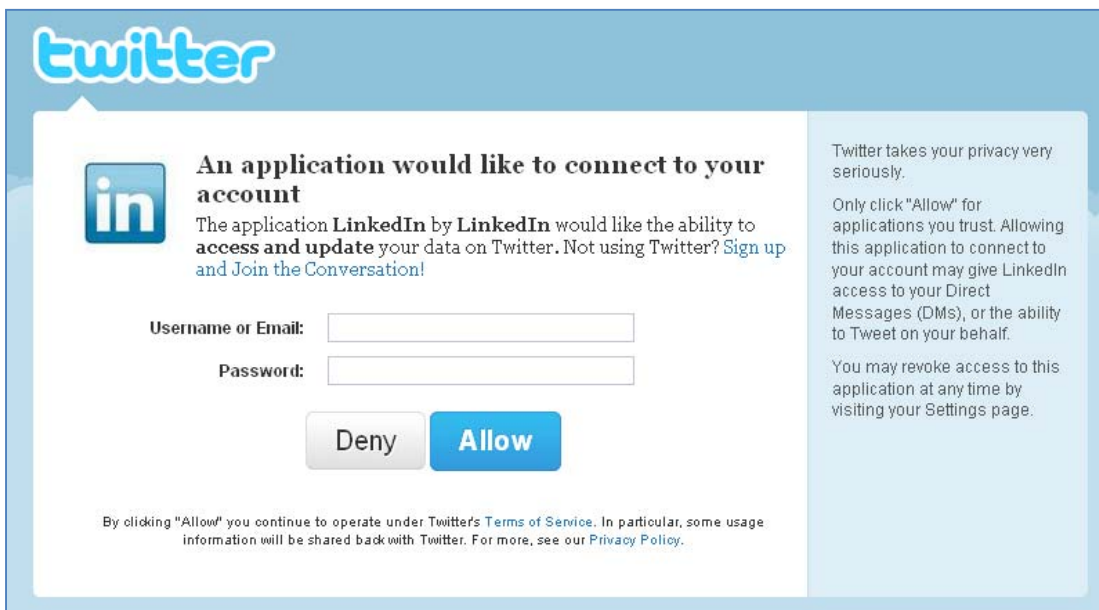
twitter

in

An application would like to connect to your account

The application **LinkedIn** by **LinkedIn** would like the ability to **access and update** your data on Twitter. Not using Twitter? Sign up and Join the Conversation!

Username or Email:

Password:

Deny

Allow

By clicking "Allow" you continue to operate under Twitter's Terms of Service. In particular, some usage information will be shared back with Twitter. For more, see our Privacy Policy.

Twitter takes your privacy very seriously.

Only click "Allow" for applications you trust. Allowing this application to connect to your account may give LinkedIn access to your Direct Messages (DMs), or the ability to Tweet on your behalf.

You may revoke access to this application at any time by visiting your Settings page.